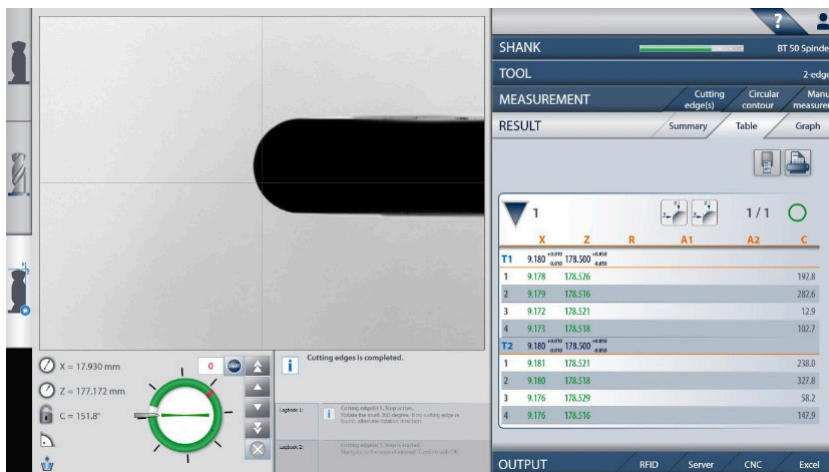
?

SHANK BT 50 Spinde

TOOL 2-edge

MEASUREMENT Cutting edge(s) Circular contour Manu measure

RESULT Summary Table Graph

1 1/1

| | X | Z | R | A1 | A2 | C |
|---|---|---|---|---|---|---|
| T1 | 9.180 $^{+0.010}_{-0.010}$ | 178.500 $^{+0.050}_{-0.050}$ | | | | |
| 1 | 9.178 | 178.526 | | | | 192.8 |
| 2 | 9.179 | 178.516 | | | | 282.6 |
| 3 | 9.172 | 178.521 | | | | 12.9 |
| 4 | 9.173 | 178.518 | | | | 102.7 |
| T2 | 9.180 $^{+0.010}_{-0.010}$ | 178.500 $^{+0.050}_{-0.050}$ | | | | |
| 1 | 9.181 | 178.521 | | | | 238.0 |
| 2 | 9.180 | 178.518 | | | | 327.8 |
| 3 | 9.176 | 178.529 | | | | 58.2 |
| 4 | 9.176 | 178.516 | | | | 147.9 |

X = 17.930 mm
Z = 177.172 mm
C = 151.8°

0

Cutting edges is completed.

Logbook 1: Cutting edges 1. 5 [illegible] Rotate the shaft 360 degree. If no cutting edge is found, alternate rotation direction.

Logbook 2: Cutting edges 1. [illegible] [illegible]

OUTPUT RFID Server CNC Excel